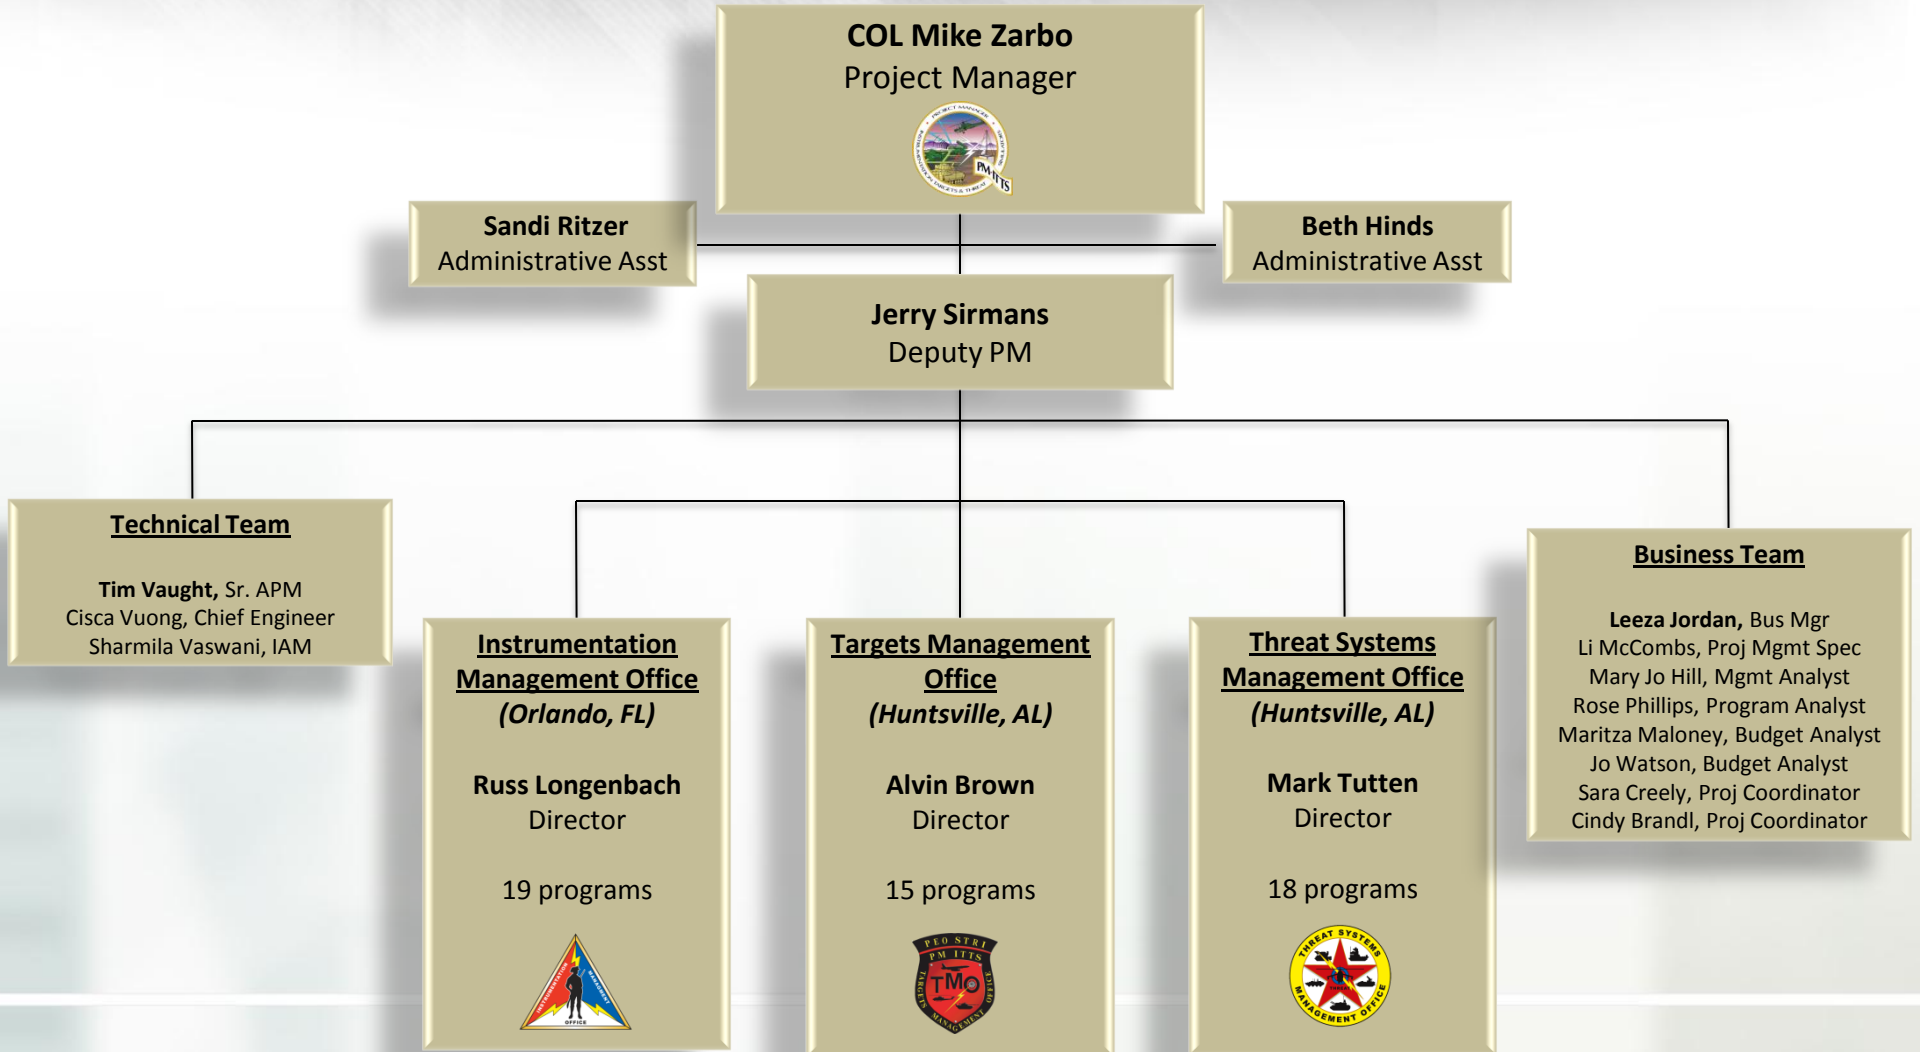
COL Mike Zarbo
Project Manager

PM ITTS

Sandi Ritzer
Administrative Asst

Beth Hinds
Administrative Asst

Jerry Sirmans
Deputy PM

Technical Team

Tim Vaught, Sr. APM
Cisca Vuong, Chief Engineer
Sharmila Vaswani, IAM

Instrumentation Management Office
(Orlando, FL)

Russ Longenbach
Director

19 programs

Targets Management Office
(Huntsville, AL)

Alvin Brown
Director

15 programs

PEO STRI
PM ITTS
TMO
TARGETS MANAGEMENT OFFICE

Threat Systems Management Office
(Huntsville, AL)

Mark Tutten
Director

18 programs

THREAT SYSTEMS MANAGEMENT OFFICE

Business Team

Leeza Jordan, Bus Mgr
Li McCombs, Proj Mgmt Spec
Mary Jo Hill, Mgmt Analyst
Rose Phillips, Program Analyst
Maritza Maloney, Budget Analyst
Jo Watson, Budget Analyst
Sara Creely, Proj Coordinator
Cindy Brandl, Proj Coordinator